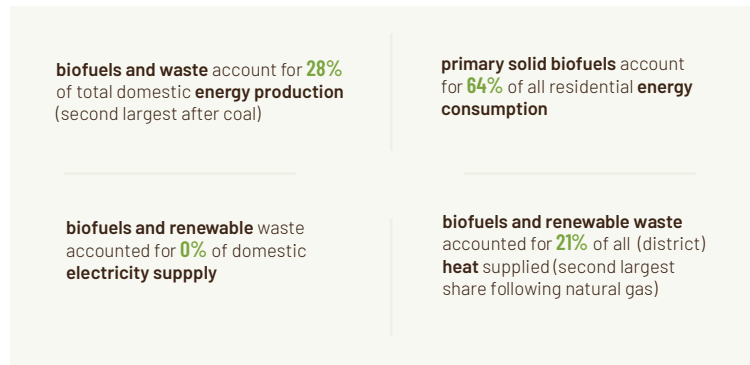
**biofuels and waste** account for **28%** of total domestic **energy production** (second largest after coal)

**primary solid biofuels** account for **64%** of all residential **energy consumption**

**biofuels and renewable** waste accounted for **0%** of domestic **electricity suppply**

**biofuels and renewable waste** accounted for **21%** of all (district) **heat** supplied (second largest share following natural gas)